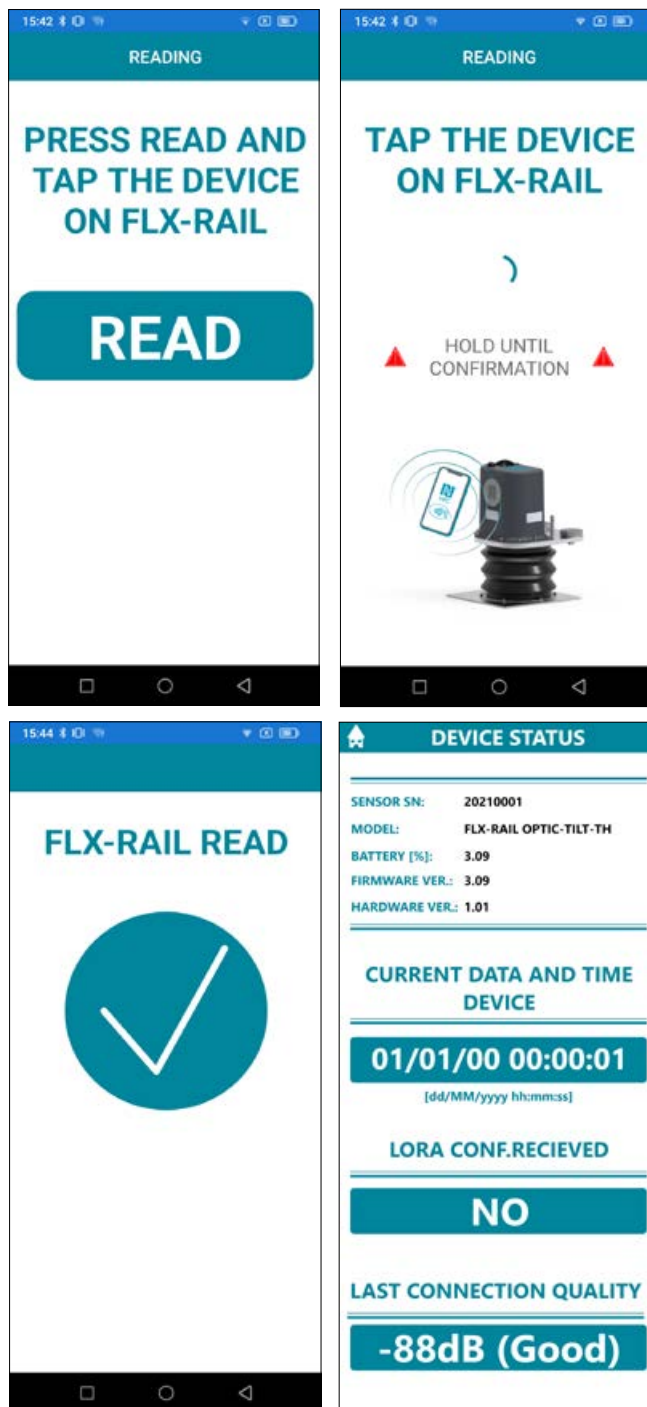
15:42

READING

PRESS READ AND TAP THE DEVICE ON FLX-RAIL

READ

15:42

READING

TAP THE DEVICE ON FLX-RAIL

HOLD UNTIL CONFIRMATION

15:44

FLX-RAIL READ

DEVICE STATUS

SENSOR SN: 20210001
MODEL: FLX-RAIL OPTIC-TILT-TH
BATTERY [%]: 3.09
FIRMWARE VER.: 3.09
HARDWARE VER.: 1.01

CURRENT DATA AND TIME DEVICE

01/01/00 00:00:01

[dd/MM/yyyy hh:mm:ss]

LORA CONF.RECIEVED

NO

LAST CONNECTION QUALITY

-88dB (Good)